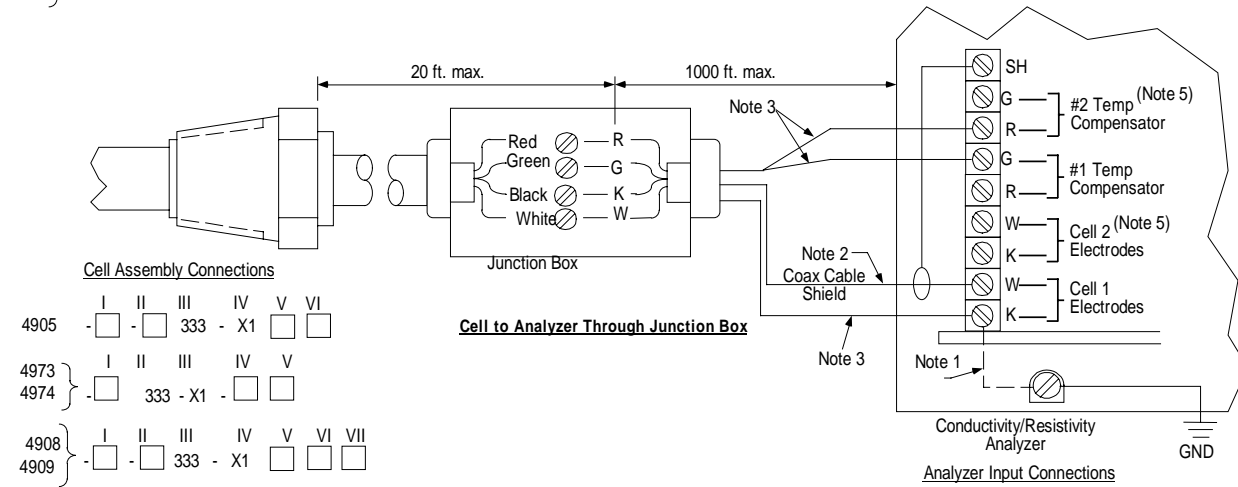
20 ft. max.

1000 ft. max.

Red
Green
Black
White

R
G
K
W

Junction Box

Note 3

SH
G
R
G
R
W
K
W
K

#2 Temp (Note 5)
Compensator

#1 Temp
Compensator

Cell 2 (Note 5)
Electrodes

Cell 1
Electrodes

Note 2
Coax Cable
Shield

Note 3

Note 1

Conductivity/Resistivity
Analyzer

GND

Analyzer Input Connections

Cell Assembly Connections

4905 I - □ II - □ III 333 - IV X1 V □ VI □

4973
4974 I - □ II III 333 - X1 - IV □ V □

4908
4909 I - □ II - □ III 333 - IV X1 V □ VI □ VII □

Cell to Analyzer Through Junction Box